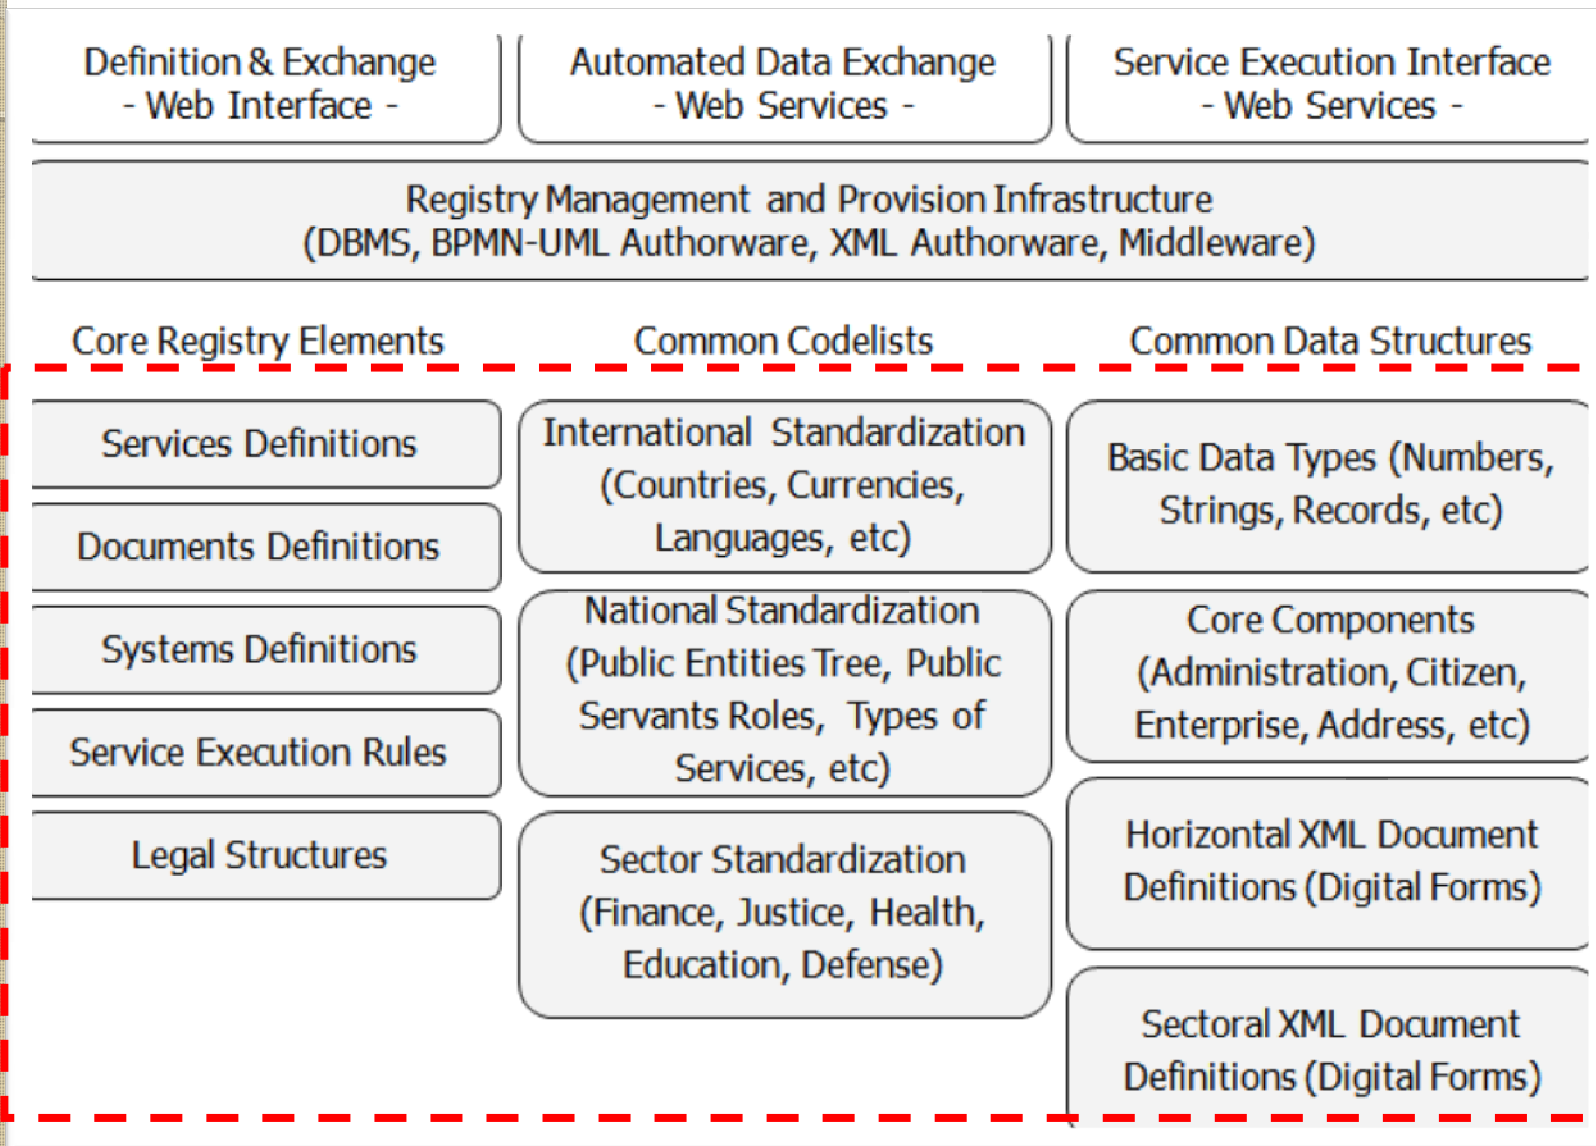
Definition & Exchange
- Web Interface -

Automated Data Exchange
- Web Services -

Service Execution Interface
- Web Services -

Registry Management and Provision Infrastructure
(DBMS, BPMN-UML Authorware, XML Authorware, Middleware)

Core Registry Elements

Common Codelists

Common Data Structures

Services Definitions

Documents Definitions

Systems Definitions

Service Execution Rules

Legal Structures

International Standardization (Countries, Currencies, Languages, etc)

National Standardization (Public Entities Tree, Public Servants Roles, Types of Services, etc)

Sector Standardization (Finance, Justice, Health, Education, Defense)

Basic Data Types (Numbers, Strings, Records, etc)

Core Components (Administration, Citizen, Enterprise, Address, etc)

Horizontal XML Document Definitions (Digital Forms)

Sectoral XML Document Definitions (Digital Forms)